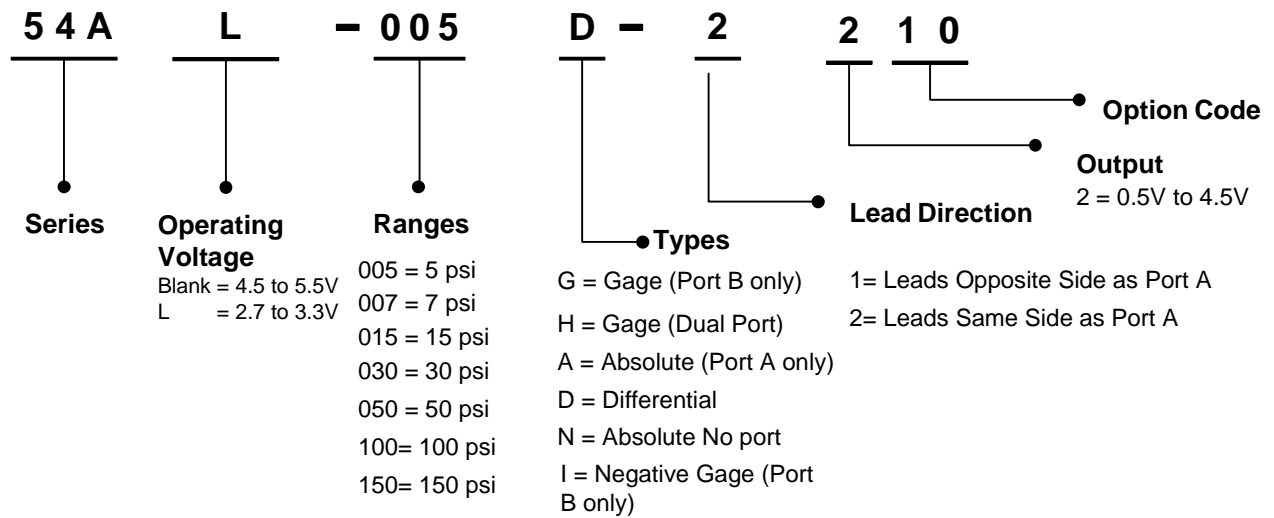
54A L – 005 D – 2 2 10

Option Code

Output
2 = 0.5V to 4.5V

Lead Direction
1= Leads Opposite Side as Port A
2= Leads Same Side as Port A

Series

Operating Voltage
Blank = 4.5 to 5.5V
L = 2.7 to 3.3V

Ranges
005 = 5 psi
007 = 7 psi
015 = 15 psi
030 = 30 psi
050 = 50 psi
100= 100 psi
150= 150 psi

Types
G = Gage (Port B only)
H = Gage (Dual Port)
A = Absolute (Port A only)
D = Differential
N = Absolute No port
I = Negative Gage (Port B only)